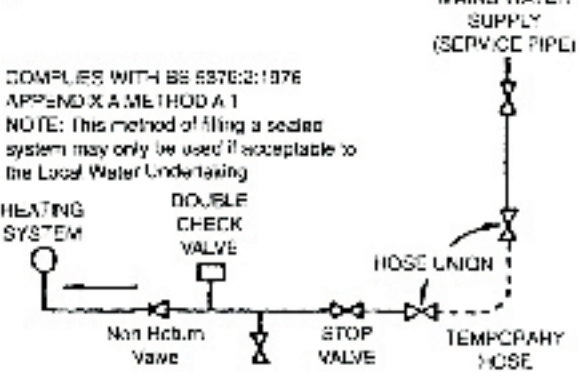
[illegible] WATER SUPPLY (SERVICE PIPE)

COMPLIES WITH BS 6376:2:1976 APPENDIX A METHOD A 1
NOTE: This method of filling a sealed system may only be used if acceptable to the Local Water Undertaking

HEATING SYSTEM

DOUBLE CHECK VALVE

HOSE UNION

Non Return Valve

STOP VALVE

TEMPORARY HOSE